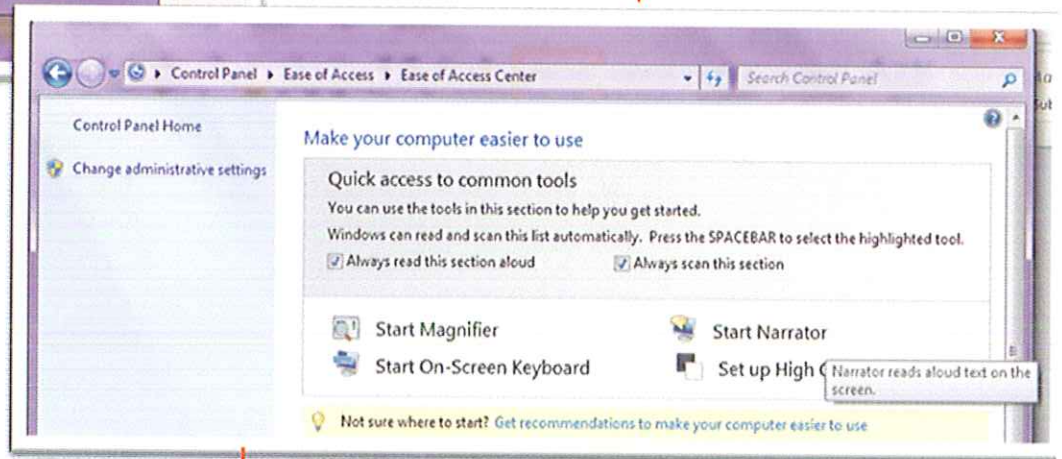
Control Panel ▸ Ease of Access ▸ Ease of Access Center

Search Control Panel

Control Panel Home

Change administrative settings

Make your computer easier to use

Quick access to common tools

You can use the tools in this section to help you get started.

Windows can read and scan this list automatically. Press the SPACEBAR to select the highlighted tool.

Always read this section aloud

Always scan this section

Start Magnifier

Start Narrator

Start On-Screen Keyboard

Set up High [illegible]

Narrator reads aloud text on the screen.

Not sure where to start? Get recommendations to make your computer easier to use